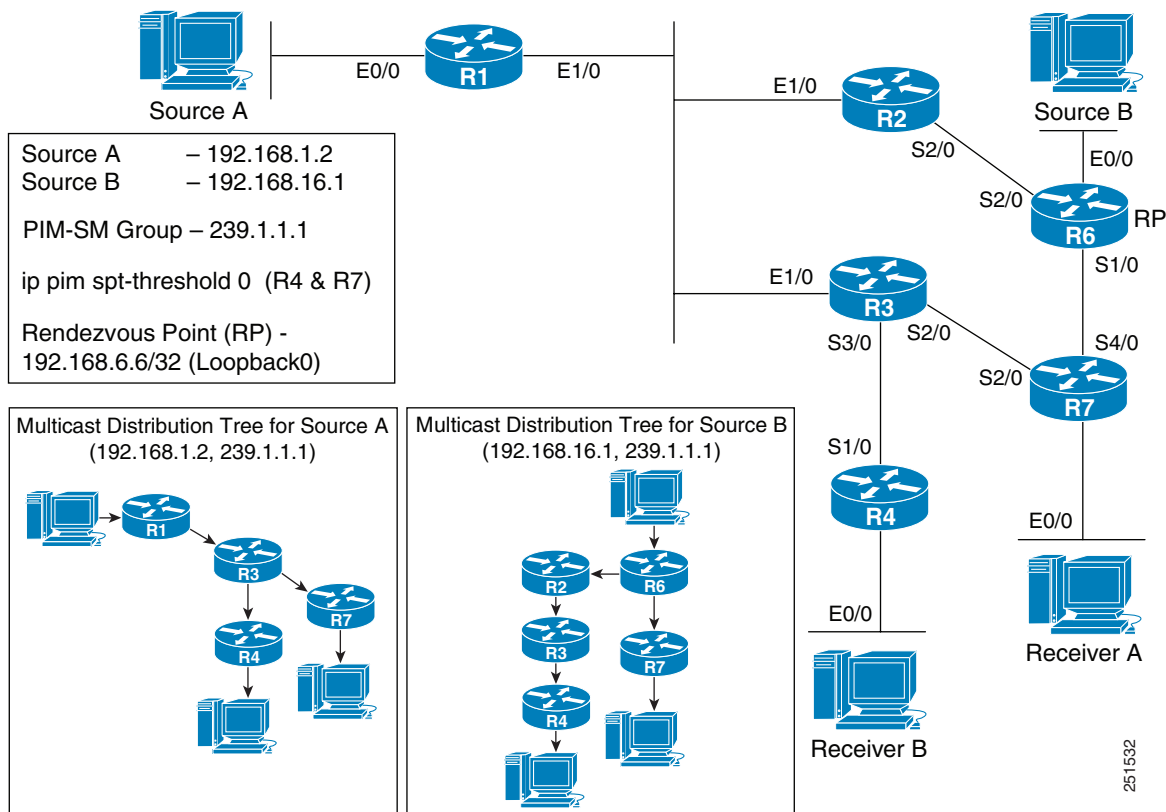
Source A

E0/0

R1

E1/0

E1/0

R2

Source B

S2/0

E0/0

S2/0

R6

RP

S1/0

E1/0

R3

S3/0

S2/0

S4/0

S2/0

R7

S1/0

R4

E0/0

E0/0

Receiver A

Receiver B

Source A – 192.168.1.2
Source B – 192.168.16.1

PIM-SM Group – 239.1.1.1

ip pim spt-threshold 0 (R4 & R7)

Rendezvous Point (RP) - 192.168.6.6/32 (Loopback0)

Multicast Distribution Tree for Source A
(192.168.1.2, 239.1.1.1)

R1

R3

R7

R4

Multicast Distribution Tree for Source B
(192.168.16.1, 239.1.1.1)

R2

R6

R3

R7

R4

251532